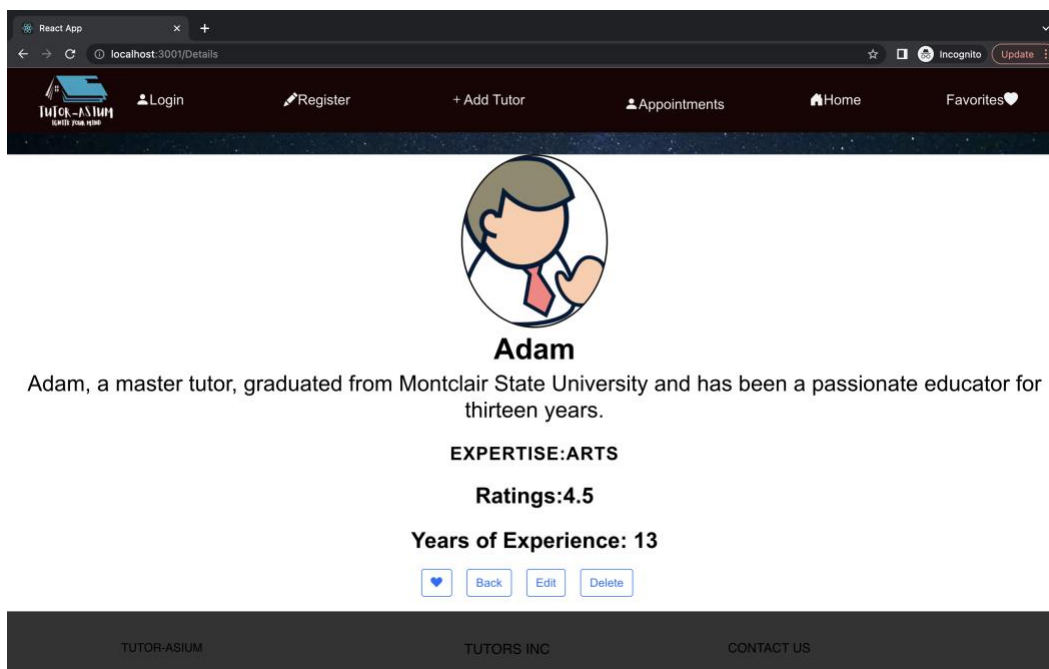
React App
localhost:3001/Details
Incognito
Update

TUTOR-ASIUM
IGNITE YOUR MIND

Login
Register
+ Add Tutor
Appointments
Home
Favorites

Adam

Adam, a master tutor, graduated from Montclair State University and has been a passionate educator for thirteen years.

EXPERTISE:ARTS

Ratings:4.5

Years of Experience: 13

Back
Edit
Delete

TUTOR-ASIUM
TUTORS INC
CONTACT US